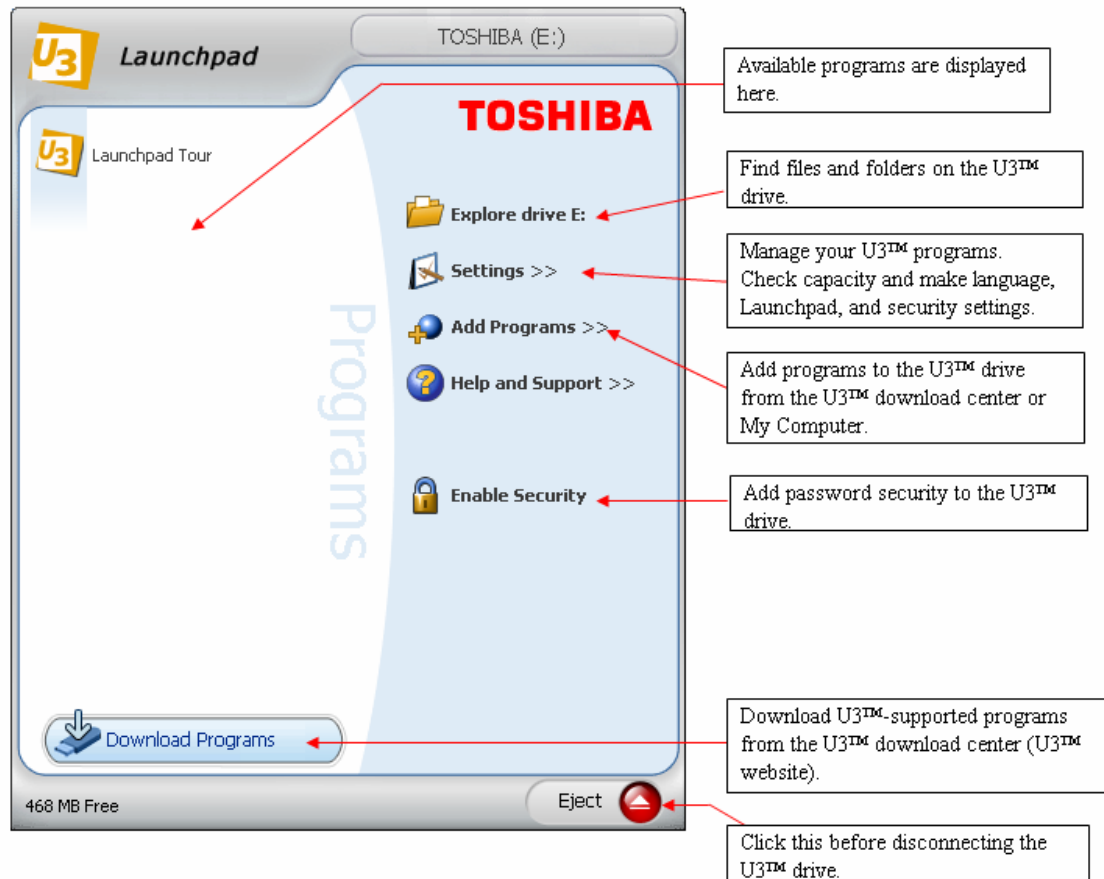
U3 Launchpad

TOSHIBA (E:)

Launchpad Tour

TOSHIBA

Explore drive E:

Settings >>

Add Programs >>

Help and Support >>

Enable Security

Programs

Download Programs

468 MB Free

Eject

Available programs are displayed here.

Find files and folders on the U3™ drive.

Manage your U3™ programs. Check capacity and make language, Launchpad, and security settings.

Add programs to the U3™ drive from the U3™ download center or My Computer.

Add password security to the U3™ drive.

Download U3™-supported programs from the U3™ download center (U3™ website).

Click this before disconnecting the U3™ drive.